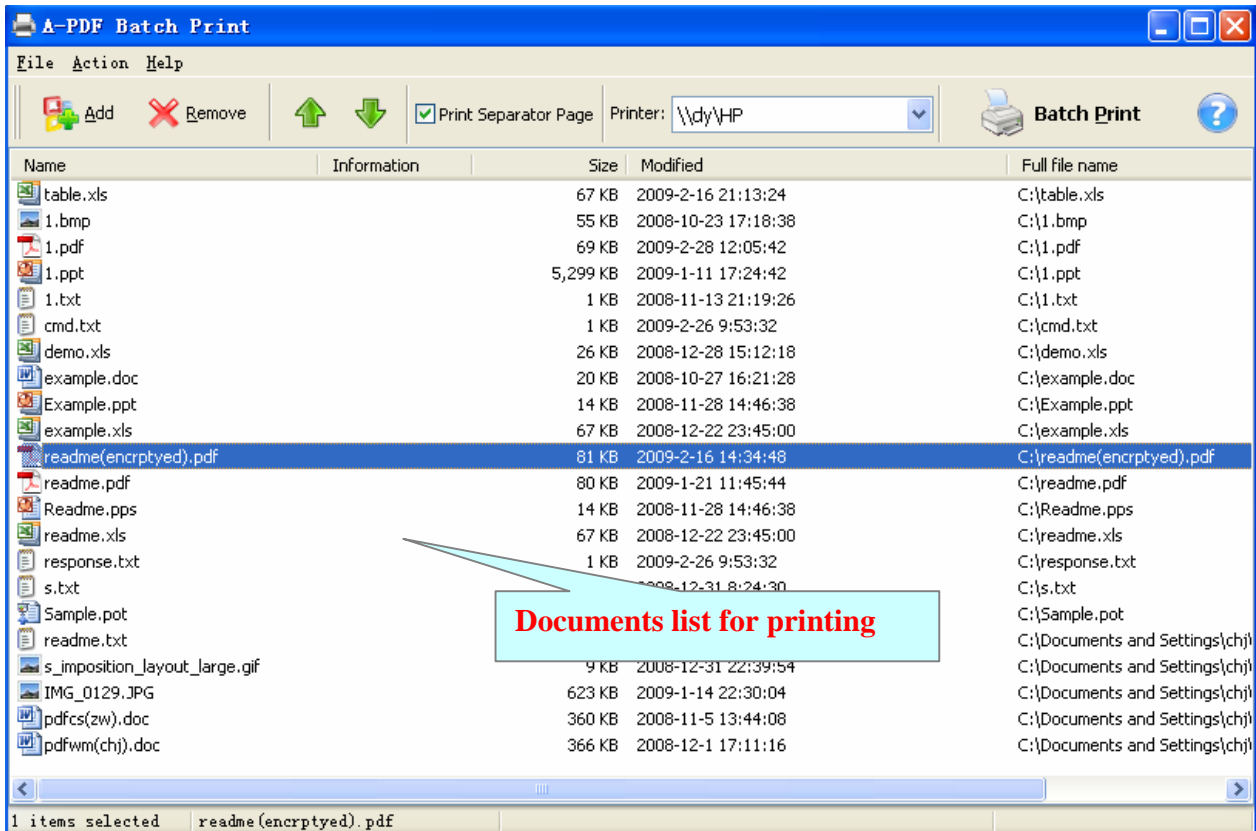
A-PDF Batch Print

File Action Help

Add Remove Print Separator Page Printer: \\dy\HP Batch Print

| Name | Information | Size | Modified | Full file name |
|---|---|---|---|---|
| table.xls | | 67 KB | 2009-2-16 21:13:24 | C:\table.xls |
| 1.bmp | | 55 KB | 2008-10-23 17:18:38 | C:\1.bmp |
| 1.pdf | | 69 KB | 2009-2-28 12:05:42 | C:\1.pdf |
| 1.ppt | | 5,299 KB | 2009-1-11 17:24:42 | C:\1.ppt |
| 1.txt | | 1 KB | 2008-11-13 21:19:26 | C:\1.txt |
| cmd.txt | | 1 KB | 2009-2-26 9:53:32 | C:\cmd.txt |
| demo.xls | | 26 KB | 2008-12-28 15:12:18 | C:\demo.xls |
| example.doc | | 20 KB | 2008-10-27 16:21:28 | C:\example.doc |
| Example.ppt | | 14 KB | 2008-11-28 14:46:38 | C:\Example.ppt |
| example.xls | | 67 KB | 2008-12-22 23:45:00 | C:\example.xls |
| readme(encrptyed).pdf | | 81 KB | 2009-2-16 14:34:48 | C:\readme(encrptyed).pdf |
| readme.pdf | | 80 KB | 2009-1-21 11:45:44 | C:\readme.pdf |
| Readme.pps | | 14 KB | 2008-11-28 14:46:38 | C:\Readme.pps |
| readme.xls | | 67 KB | 2008-12-22 23:45:00 | C:\readme.xls |
| response.txt | | 1 KB | 2009-2-26 9:53:32 | C:\response.txt |
| s.txt | | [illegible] | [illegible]008-12-31 8:24:30 | C:\s.txt |
| Sample.pot | | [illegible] | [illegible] | C:\Sample.pot |
| readme.txt | | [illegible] | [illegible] | C:\Documents and Settings\chj\ |
| s_imposition_layout_large.gif | | 9 KB | 2008-12-31 22:39:54 | C:\Documents and Settings\chj\ |
| IMG_0129.JPG | | 623 KB | 2009-1-14 22:30:04 | C:\Documents and Settings\chj\ |
| pdfcs(zw).doc | | 360 KB | 2008-11-5 13:44:08 | C:\Documents and Settings\chj\ |
| pdfwm(chj).doc | | 366 KB | 2008-12-1 17:11:16 | C:\Documents and Settings\chj\ |

Documents list for printing

1 items selected readme(encrptyed).pdf